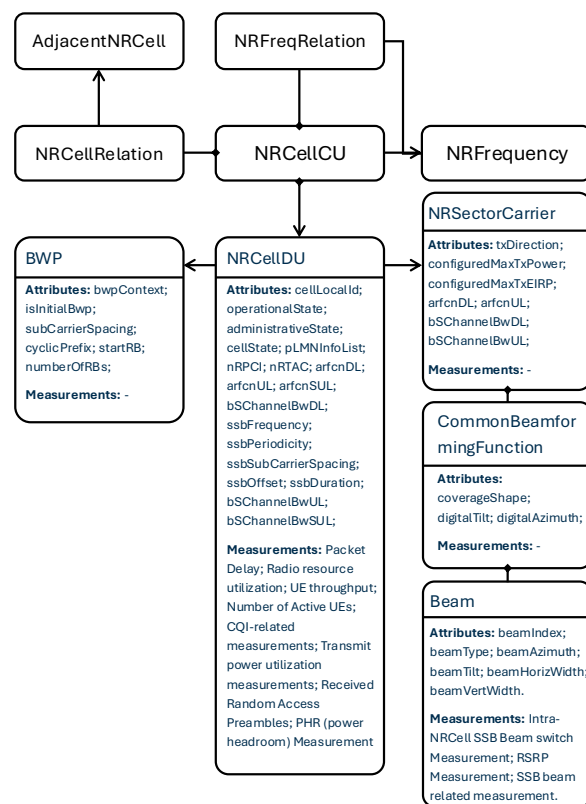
AdjacentNRCell

NRFreqRelation

NRCellRelation

NRCellCU

NRFrequency

NRSectorCarrier

Attributes: txDirection; configuredMaxTxPower; configuredMaxTxEIRP; arfcnDL; arfcnUL; bSChannelBwDL; bSChannelBwUL;

Measurements: -

BWP

Attributes: bwpContext; isInitialBwp; subCarrierSpacing; cyclicPrefix; startRB; numberOfRBs;

Measurements: -

NRCellDU

Attributes: cellLocalId; operationalState; administrativeState; cellState; pLMNInfoList; nRPCI; nRTAC; arfcnDL; arfcnUL; arfcnSUL; bSChannelBwDL; ssbFrequency; ssbPeriodicity; ssbSubCarrierSpacing; ssbOffset; ssbDuration; bSChannelBwUL; bSChannelBwSUL;

Measurements: Packet Delay; Radio resource utilization; UE throughput; Number of Active UEs; CQI-related measurements; Transmit power utilization measurements; Received Random Access Preambles; PHR (power headroom) Measurement

CommonBeamformingFunction

Attributes: coverageShape; digitalTilt; digitalAzimuth;

Measurements: -

Beam

Attributes: beamIndex; beamType; beamAzimuth; beamTilt; beamHorizWidth; beamVertWidth.

Measurements: Intra-NRCell SSB Beam switch Measurement; RSRP Measurement; SSB beam related measurement.